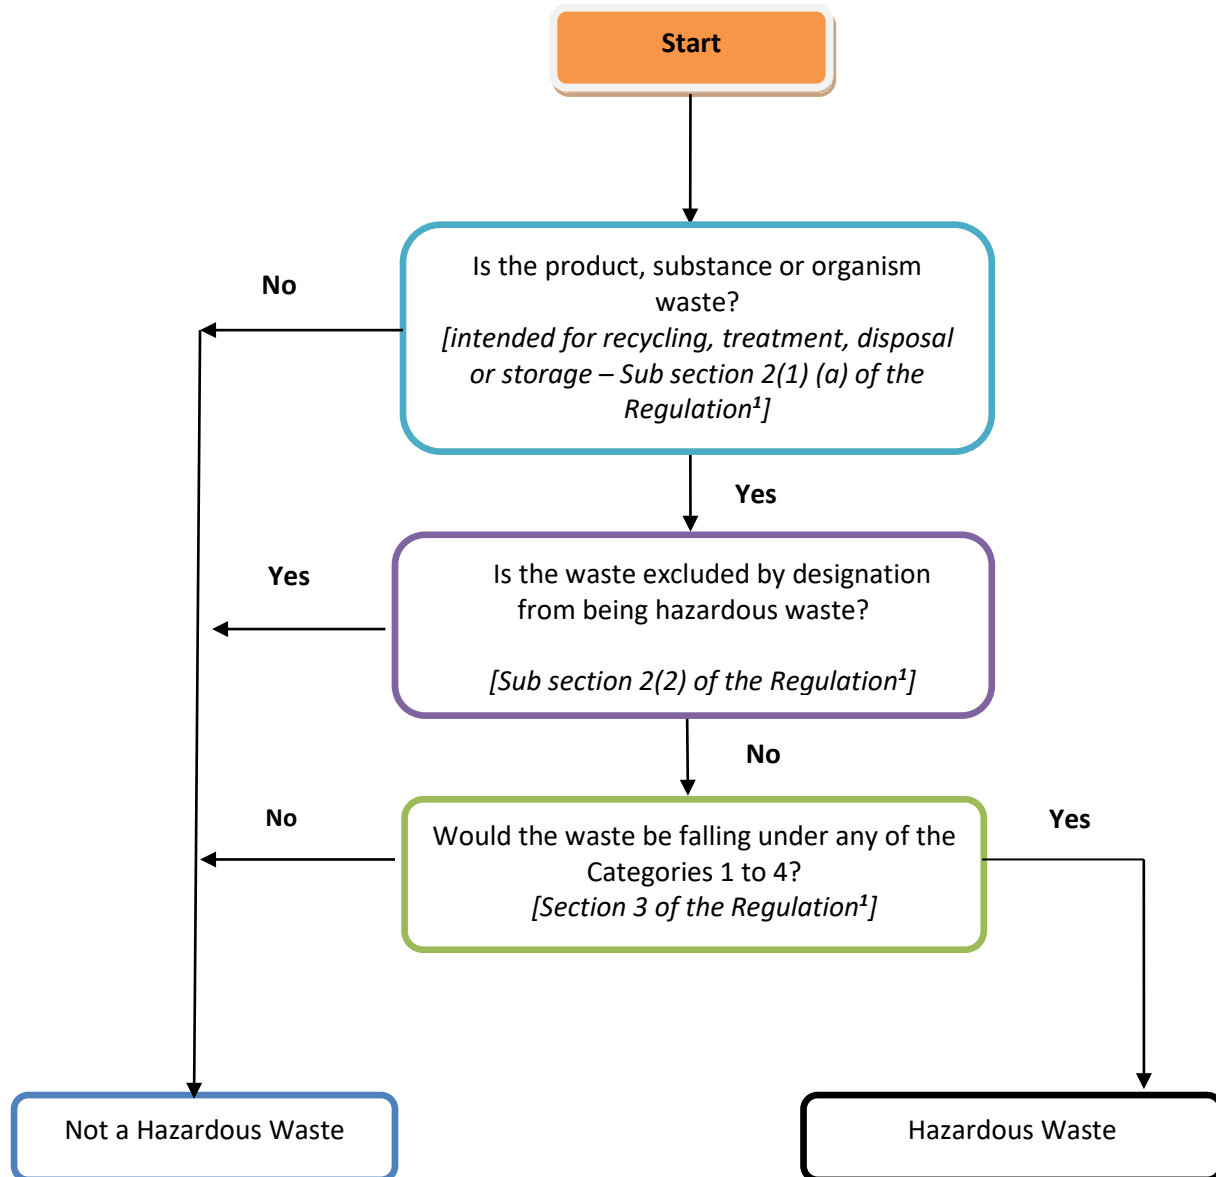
Start

Is the product, substance or organism waste?
*[intended for recycling, treatment, disposal or storage – Sub section 2(1) (a) of the Regulation$^1$]*

No

Yes

Is the waste excluded by designation from being hazardous waste?

*[Sub section 2(2) of the Regulation$^1$]*

Yes

No

Would the waste be falling under any of the Categories 1 to 4?
*[Section 3 of the Regulation$^1$]*

No

Yes

Not a Hazardous Waste

Hazardous Waste